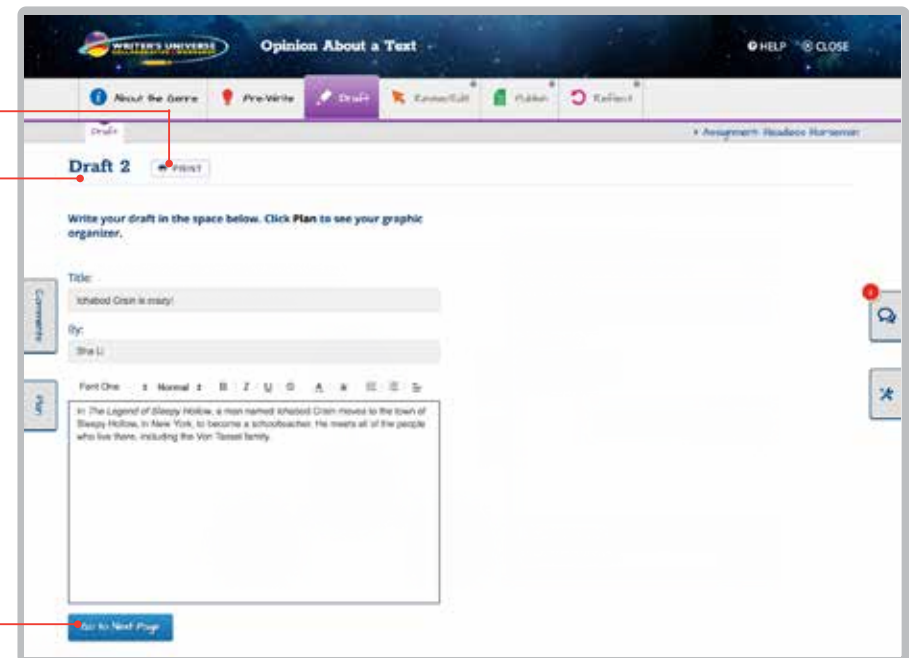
WRITER'S UNIVERSE

Opinion About a Text

HELP CLOSE

About the Genre Pre-Write Draft Revise/Edit Publish Reflect

Draft

Assignment: Headless Horseman

Draft 2 PRINT

Write your draft in the space below. Click Plan to see your graphic organizer.

Title:

Ichabod Crain is crazy!

By:

Sha Li

Font One Normal B I U A

In The Legend of Sleepy Hollow, a man named Ichabod Crain moves to the town of Sleepy Hollow, in New York, to become a schoolteacher. He meets all of the people who live there, including the Van Tassel family.

Go to Next Page

Comments

Plan